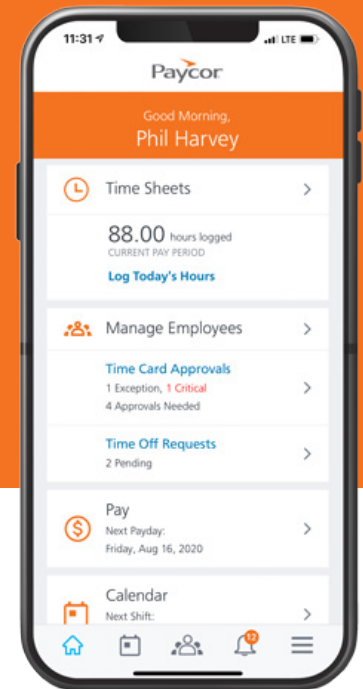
11:31
LTE

Paycor

Good Morning,
Phil Harvey

Time Sheets

88.00 hours logged
CURRENT PAY PERIOD

Log Today's Hours

Manage Employees

Time Card Approvals
1 Exception, 1 Critical
4 Approvals Needed

Time Off Requests
2 Pending

Pay
Next Payday:
Friday, Aug 16, 2020

Calendar
Next Shift:

12